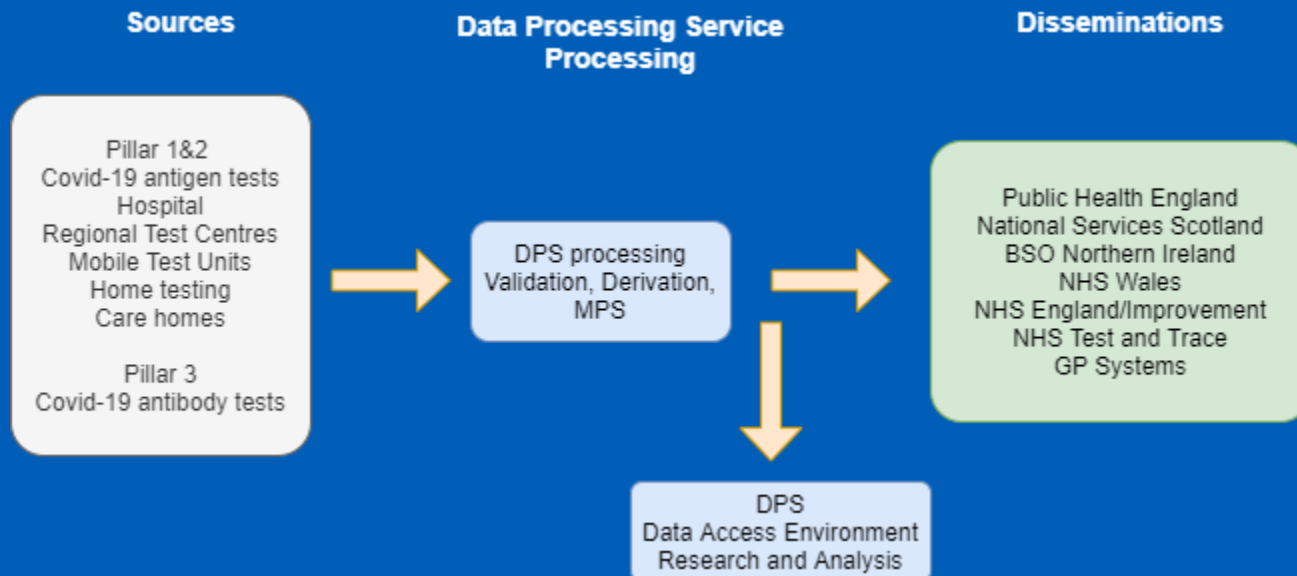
Sources

Data Processing Service Processing

Disseminations

Pillar 1&2
Covid-19 antigen tests
Hospital
Regional Test Centres
Mobile Test Units
Home testing
Care homes

Pillar 3
Covid-19 antibody tests

DPS processing
Validation, Derivation, MPS

Public Health England
National Services Scotland
BSO Northern Ireland
NHS Wales
NHS England/Improvement
NHS Test and Trace
GP Systems

DPS
Data Access Environment
Research and Analysis